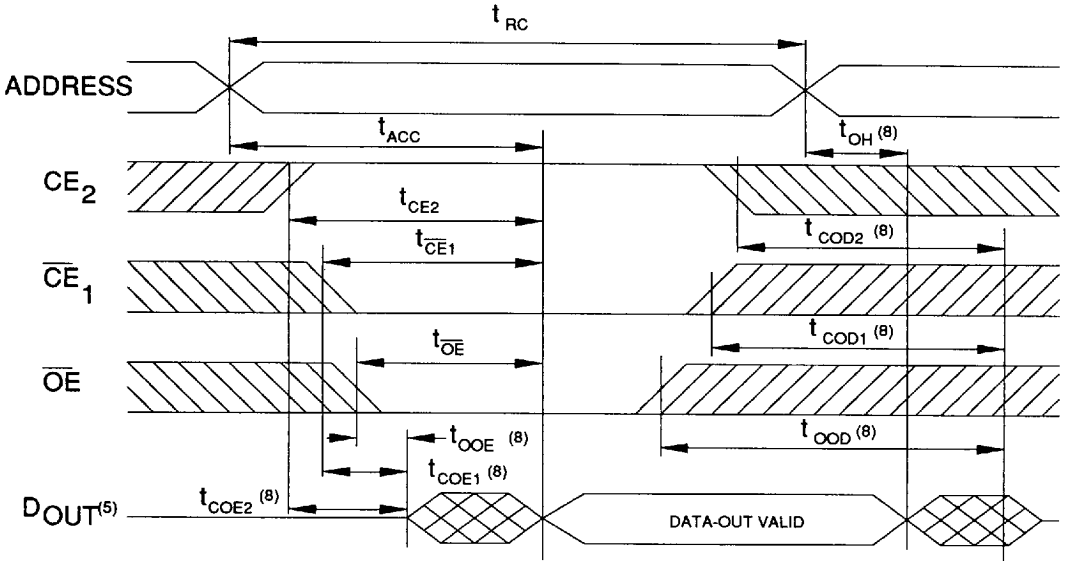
$t_{RC}$

ADDRESS

$t_{ACC}$

$t_{OH}$ (8)

$CE_2$

$t_{CE2}$

$t_{\overline{CE}1}$

$t_{COD2}$ (8)

$\overline{CE}_1$

$t_{COD1}$ (8)

$t_{\overline{OE}}$

$\overline{OE}$

$t_{OOE}$ (8)

$t_{OOD}$ (8)

$t_{COE1}$ (8)

$D_{OUT}$(5)

$t_{COE2}$ (8)

DATA-OUT VALID